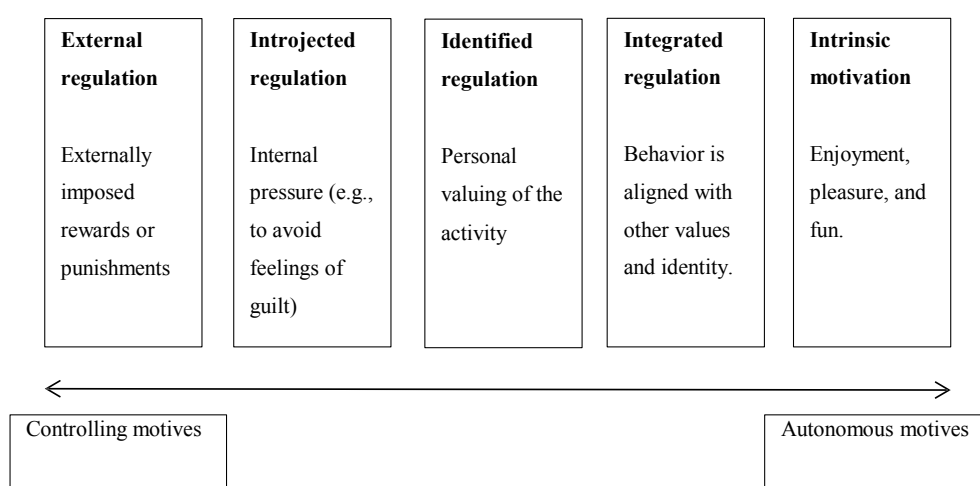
**External regulation**

Externally imposed rewards or punishments

**Introjected regulation**

Internal pressure (e.g., to avoid feelings of guilt)

**Identified regulation**

Personal valuing of the activity

**Integrated regulation**

Behavior is aligned with other values and identity.

**Intrinsic motivation**

Enjoyment, pleasure, and fun.

Controlling motives

Autonomous motives